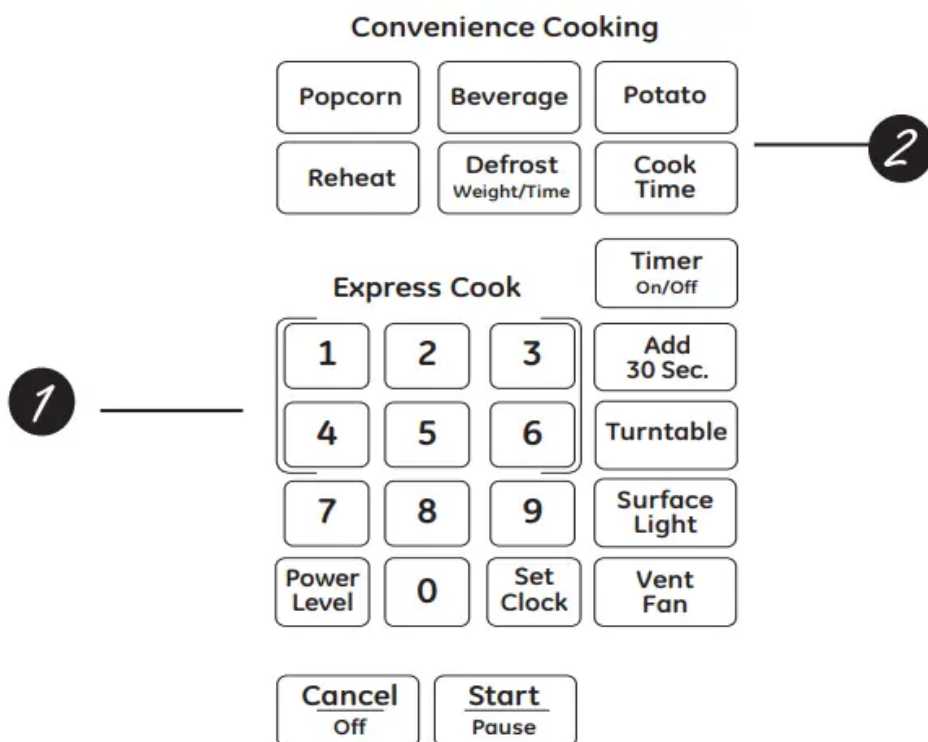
Convenience Cooking

Popcorn
Beverage
Potato
Reheat
Defrost Weight/Time
Cook Time

2

Express Cook

Timer On/Off

1
2
3
Add 30 Sec.

1

4
5
6
Turntable

7
8
9
Surface Light

Power Level
0
Set Clock
Vent Fan

Cancel Off
Start Pause